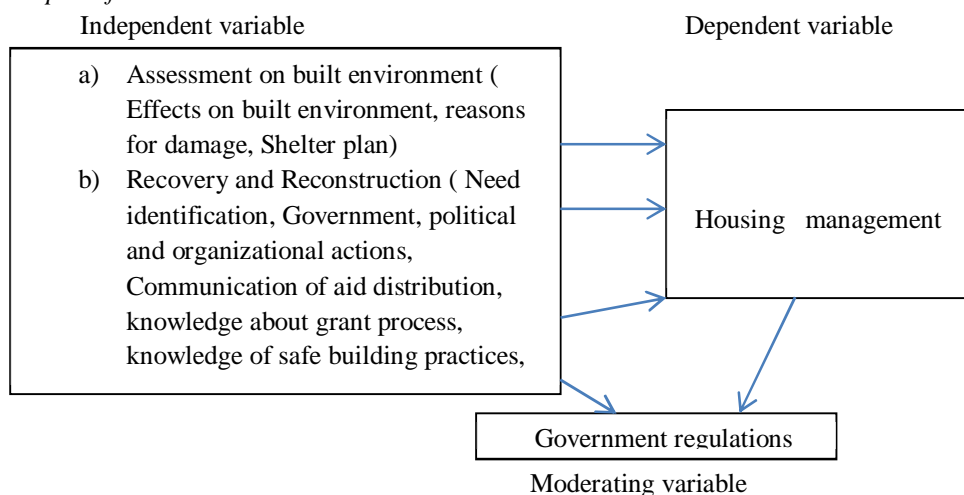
Independent variable

Dependent variable

a) Assessment on built environment ( Effects on built environment, reasons for damage, Shelter plan)

b) Recovery and Reconstruction ( Need identification, Government, political and organizational actions, Communication of aid distribution, knowledge about grant process, knowledge of safe building practices,

Housing management

Government regulations

Moderating variable